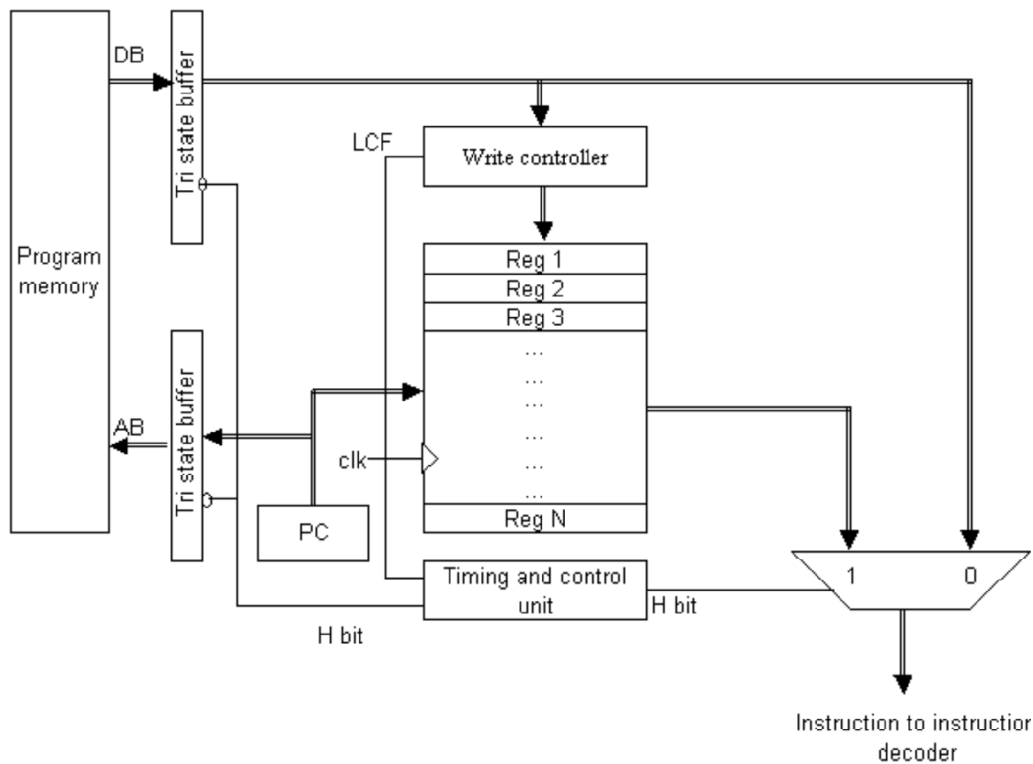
DB

Tri state buffer

LCF

Write controller

Program memory

Reg 1
Reg 2
Reg 3
...
...
...
...
...
...
Reg N

Tri state buffer

AB

clk

PC

Timing and control unit

H bit

H bit

1

0

Instruction to instruction decoder